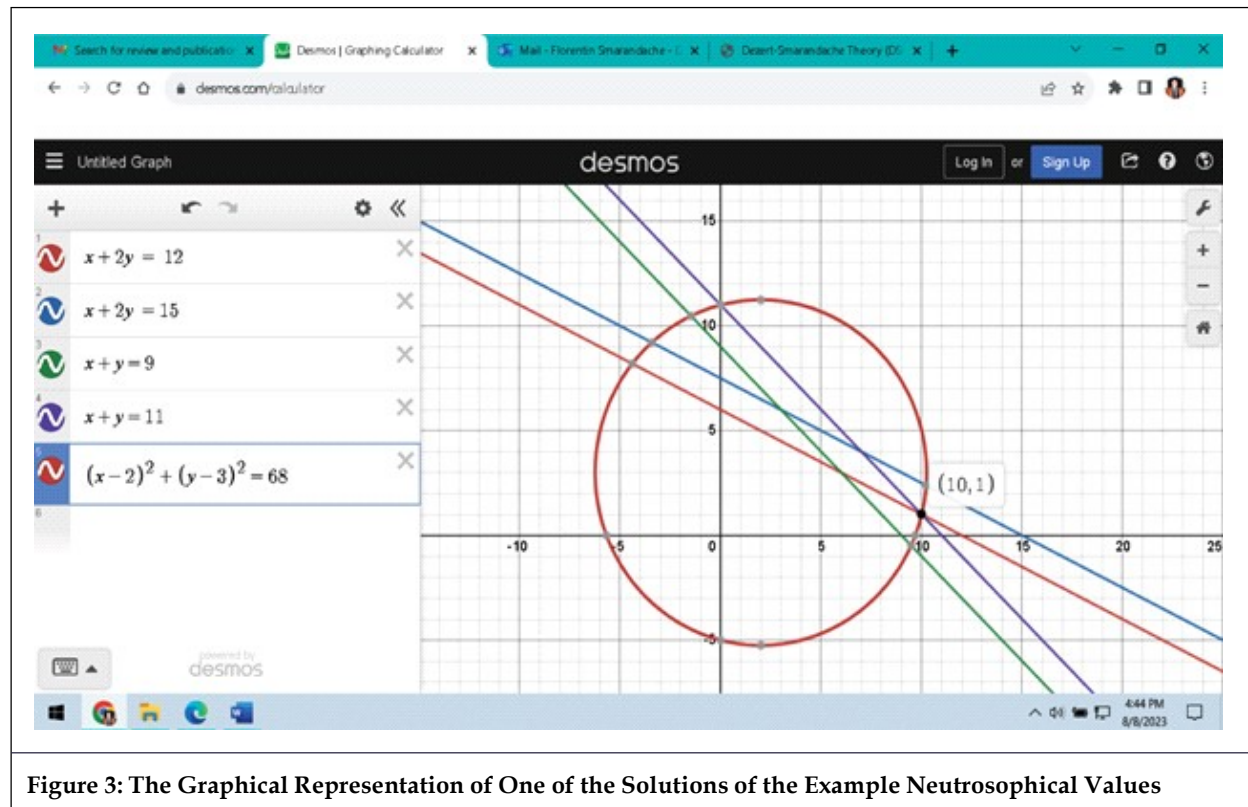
Search for review and publicatio ×
Desmos | Graphing Calculator ×
Mail - Florentin Smarandache - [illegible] ×
Dezert-Smarandache Theory (DS ×
+

desmos.com/calculator

Untitled Graph
desmos
Log In or Sign Up

1 $x+2y=12$
2 $x+2y=15$
3 $x+y=9$
4 $x+y=11$
5 $(x-2)^2+(y-3)^2=68$
6

powered by desmos

15
10
5
-5
-10
-5
0
5
10
15
20
25
$(10, 1)$

4:44 PM
8/8/2023

Figure 3: The Graphical Representation of One of the Solutions of the Example Neutrosophical Values